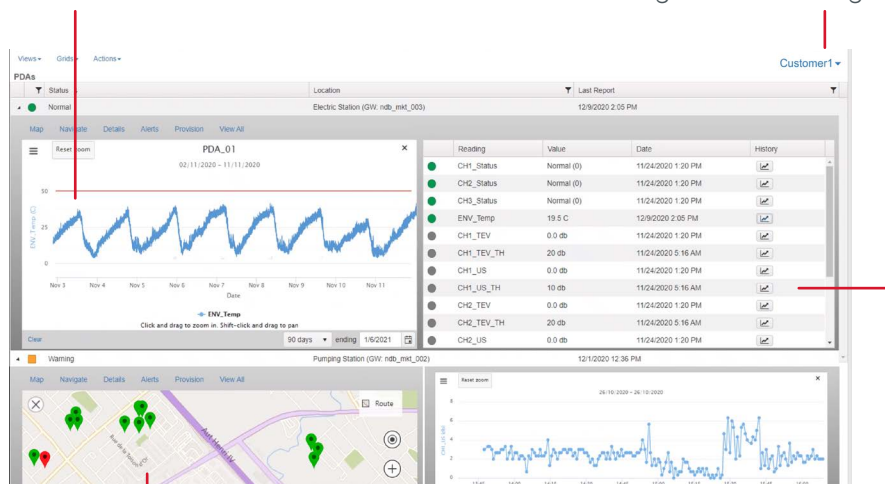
Views▾ Grids▾ Actions▾

Customer1▾

PDAs

| Status | Location | Last Report |
|---|---|---|
| Normal | Electric Station (GW: ndb_mkt_003) | 12/9/2020 2:05 PM |

Map Navigate Details Alerts Provision View All

Reset zoom

PDA_01

02/11/2020 – 11/11/2020

50

25

0

ENV_Temp (C)

Nov 3 Nov 4 Nov 5 Nov 6 Nov 7 Nov 8 Nov 9 Nov 10 Nov 11

Date

ENV_Temp

Click and drag to zoom in. Shift-click and drag to pan

Clear 90 days ending 1/6/2021

| Reading | Value | Date | History |
|---|---|---|---|
| CH1_Status | Normal (0) | 11/24/2020 1:20 PM | |
| CH2_Status | Normal (0) | 11/24/2020 1:20 PM | |
| CH3_Status | Normal (0) | 11/24/2020 1:20 PM | |
| ENV_Temp | 19.5 C | 12/9/2020 2:05 PM | |
| CH1_TEV | 0.0 db | 11/24/2020 1:20 PM | |
| CH1_TEV_TH | 20 db | 11/24/2020 5:16 AM | |
| CH1_US | 0.0 db | 11/24/2020 1:20 PM | |
| CH1_US_TH | 10 db | 11/24/2020 5:16 AM | |
| CH2_TEV | 0.0 db | 11/24/2020 1:20 PM | |
| CH2_TEV_TH | 20 db | 11/24/2020 5:16 AM | |
| CH2_US | 0.0 db | 11/24/2020 1:20 PM | |

Warning Pumping Station (GW: ndb_mkt_002) 12/1/2020 12:36 PM

Map Navigate Details Alerts Provision View All

Route

Reset zoom

26/10/2020 – 26/10/2020

8

6

4

2

0

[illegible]